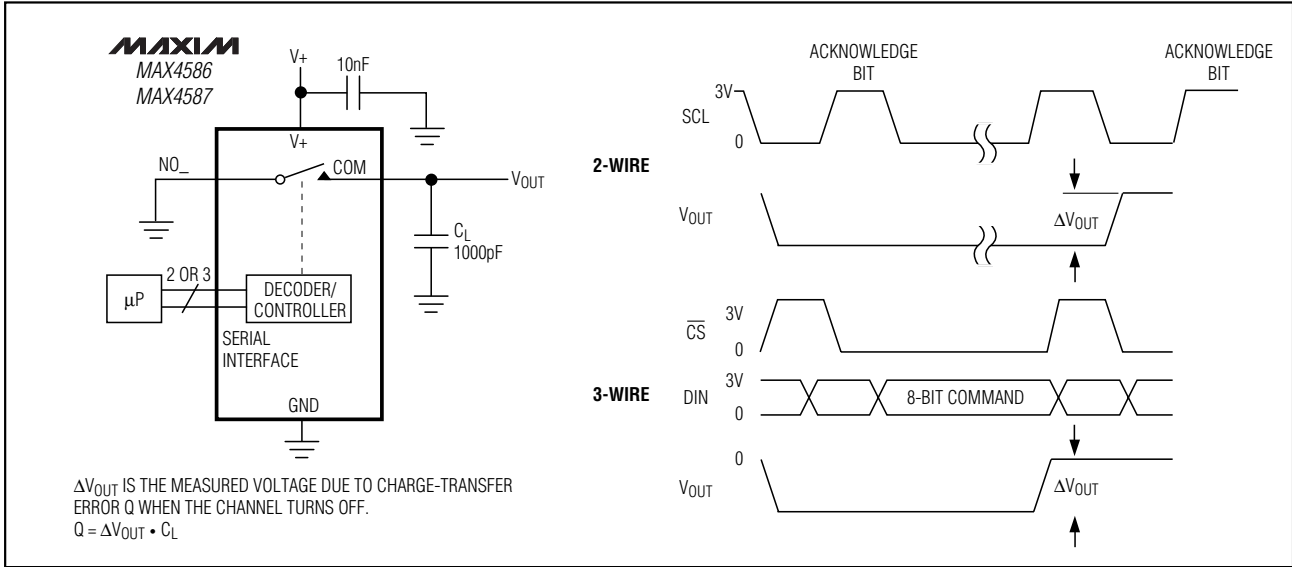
MAXIM
MAX4586
MAX4587

V+
10nF
V+
NO_
COM
$V_{OUT}$
$C_L$
1000pF
2 OR 3
μP
DECODER/ CONTROLLER
SERIAL INTERFACE
GND

$\Delta V_{OUT}$ IS THE MEASURED VOLTAGE DUE TO CHARGE-TRANSFER ERROR Q WHEN THE CHANNEL TURNS OFF.
$Q = \Delta V_{OUT} \cdot C_L$

ACKNOWLEDGE BIT
ACKNOWLEDGE BIT
SCL
3V
0
2-WIRE
$V_{OUT}$
$\Delta V_{OUT}$
$\overline{CS}$
3V
0
3-WIRE
DIN
3V
0
8-BIT COMMAND
0
$V_{OUT}$
$\Delta V_{OUT}$